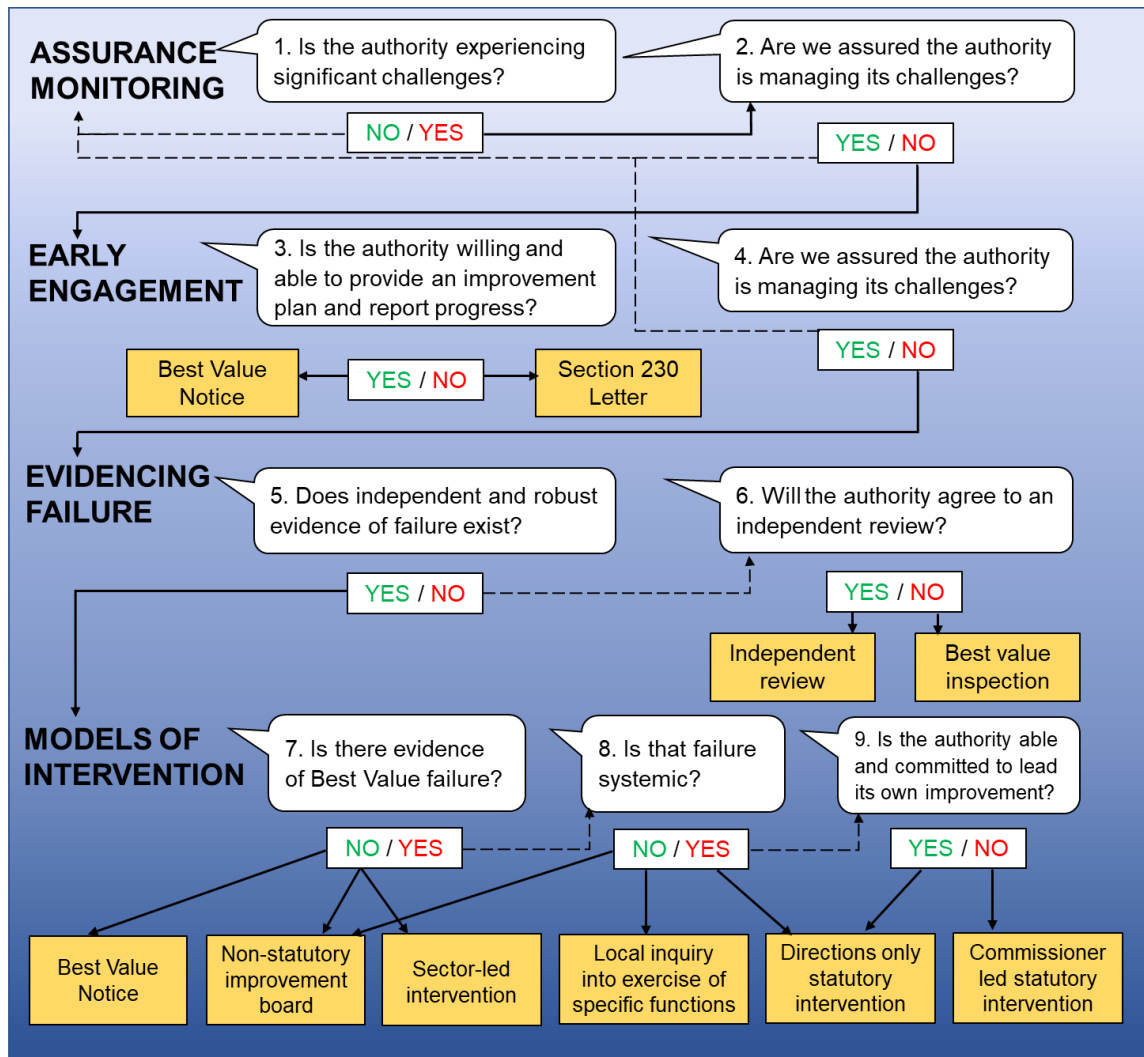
ASSURANCE MONITORING

1. Is the authority experiencing significant challenges?

2. Are we assured the authority is managing its challenges?

NO / YES

YES / NO

EARLY ENGAGEMENT

3. Is the authority willing and able to provide an improvement plan and report progress?

4. Are we assured the authority is managing its challenges?

YES / NO

Best Value Notice

YES / NO

Section 230 Letter

EVIDENCING FAILURE

5. Does independent and robust evidence of failure exist?

6. Will the authority agree to an independent review?

YES / NO

YES / NO

Independent review

Best value inspection

MODELS OF INTERVENTION

7. Is there evidence of Best Value failure?

8. Is that failure systemic?

9. Is the authority able and committed to lead its own improvement?

NO / YES

NO / YES

YES / NO

Best Value Notice

Non-statutory improvement board

Sector-led intervention

Local inquiry into exercise of specific functions

Directions only statutory intervention

Commissioner led statutory intervention